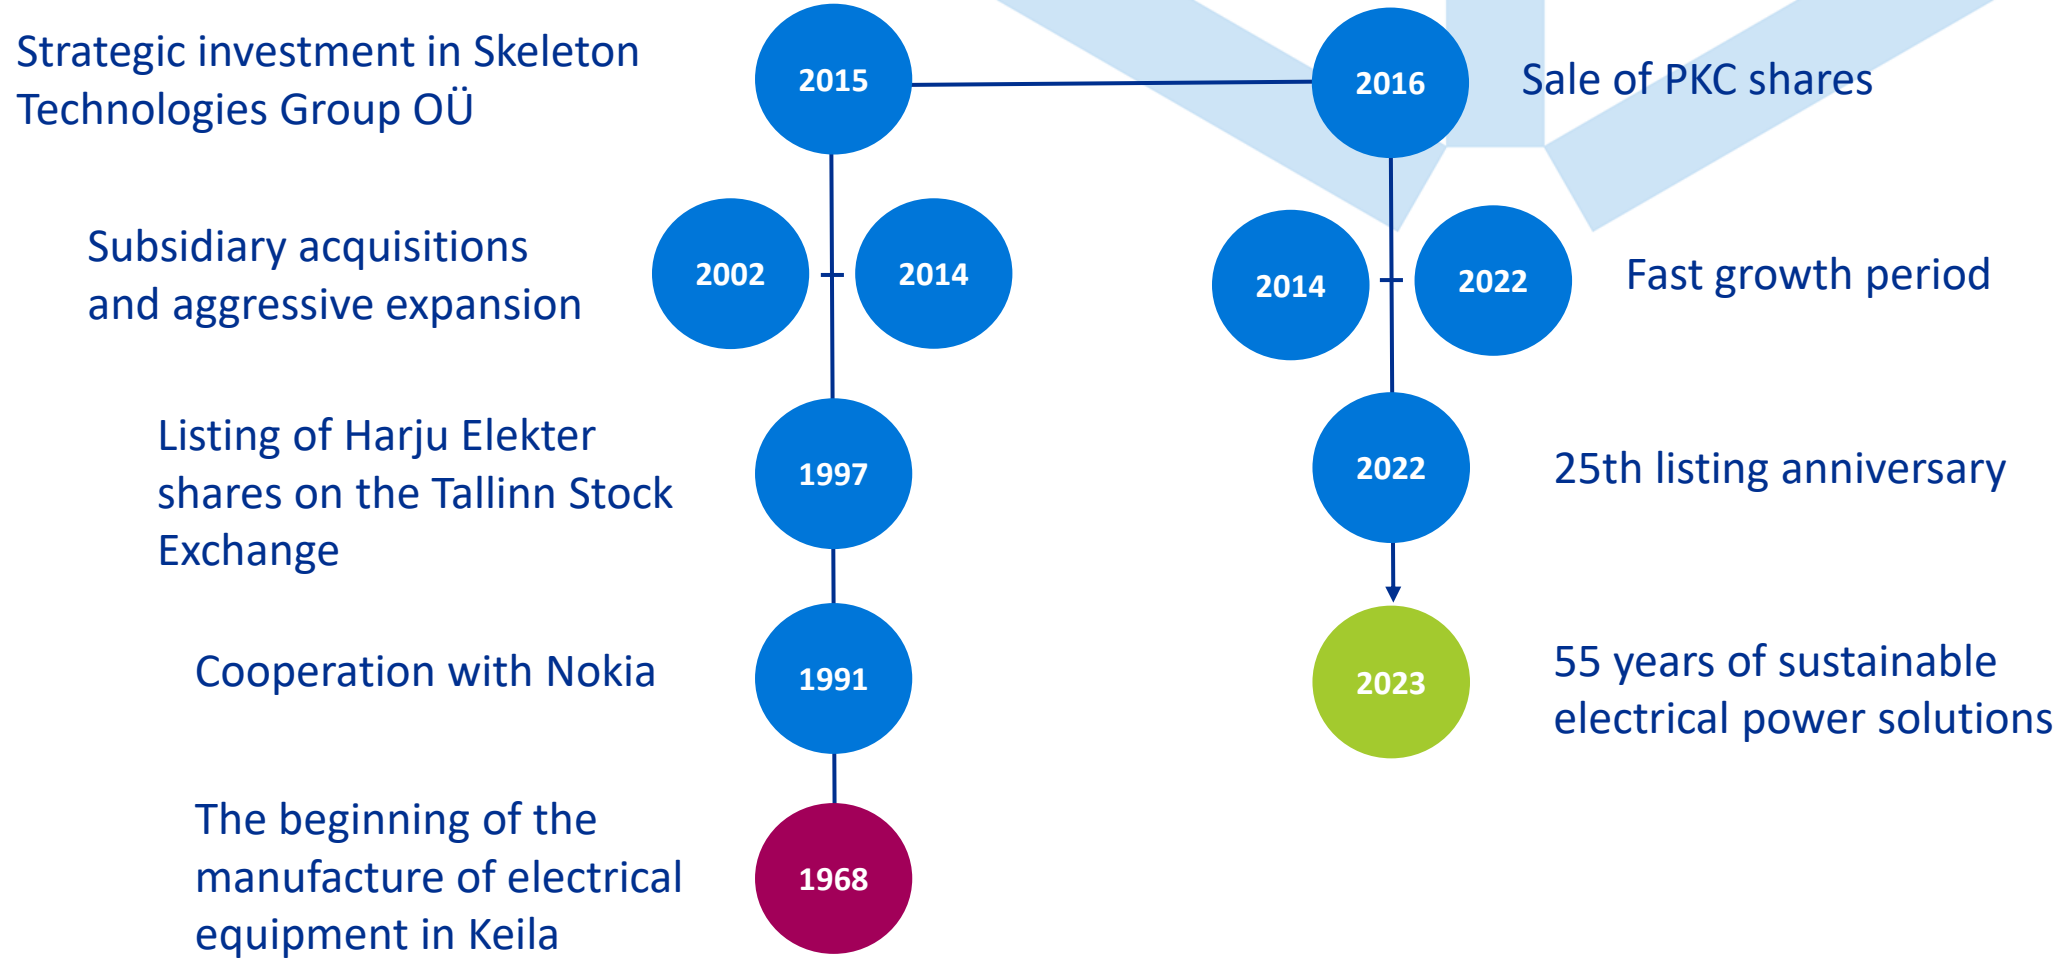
Strategic investment in Skeleton Technologies Group OÜ

2015

2016

Sale of PKC shares

Subsidiary acquisitions and aggressive expansion

2002 - 2014

2014 - 2022

Fast growth period

Listing of Harju Elekter shares on the Tallinn Stock Exchange

1997

2022

25th listing anniversary

Cooperation with Nokia

1991

2023

55 years of sustainable electrical power solutions

The beginning of the manufacture of electrical equipment in Keila

1968